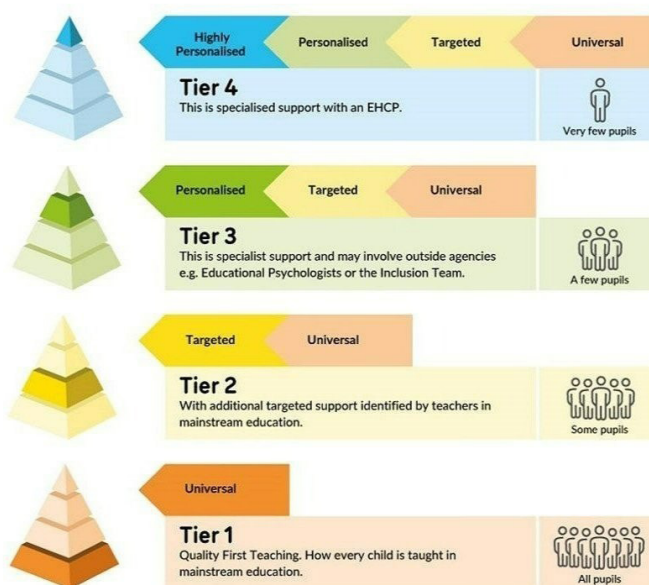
Highly Personalised | Personalised | Targeted | Universal

Tier 4
This is specialised support with an EHCP.

Very few pupils

Personalised | Targeted | Universal

Tier 3
This is specialist support and may involve outside agencies e.g. Educational Psychologists or the Inclusion Team.

A few pupils

Targeted | Universal

Tier 2
With additional targeted support identified by teachers in mainstream education.

Some pupils

Universal

Tier 1
Quality First Teaching. How every child is taught in mainstream education.

All pupils